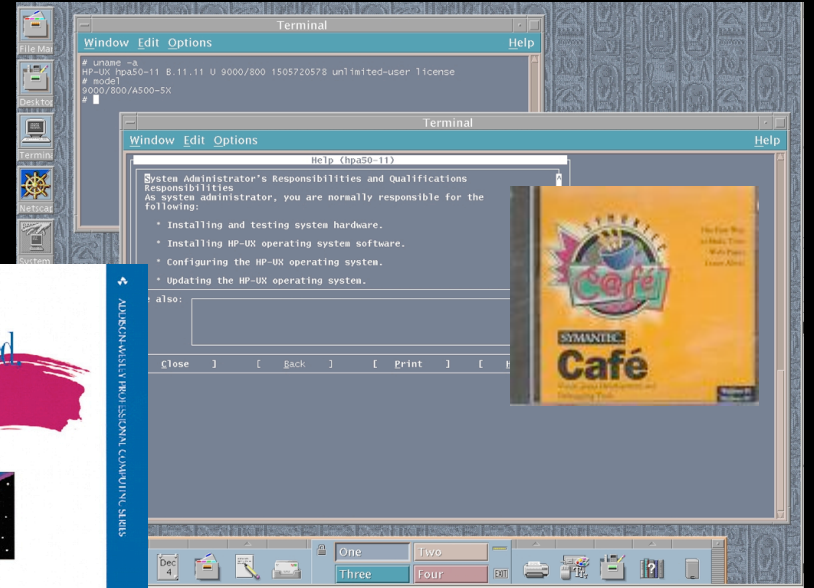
File Man
Desktop
Termin
Netscap
System

Terminal
Window Edit Options Help
# uname -a
HP-UX hpa50-11 B.11.11 U 9000/800 1505720578 unlimited-user license
# model
9000/800/A500-5X
#

Terminal
Window Edit Options Help
Help (hpa50-11)
System Administrator's Responsibilities and Qualifications
Responsibilities
As system administrator, you are normally responsible for the following:

* Installing and testing system hardware.

* Installing HP-UX operating system software.

* Configuring the HP-UX operating system.

* Updating the HP-UX operating system.

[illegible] also:

Close ] [ Back ] [ Print ] [ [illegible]

SYMANTEC
Caf@
SYMANTEC
Café
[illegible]

ADDISON-WESLEY PROFESSIONAL COMPUTING SERIES

Dec 4
One Two
Three Four
EXIT